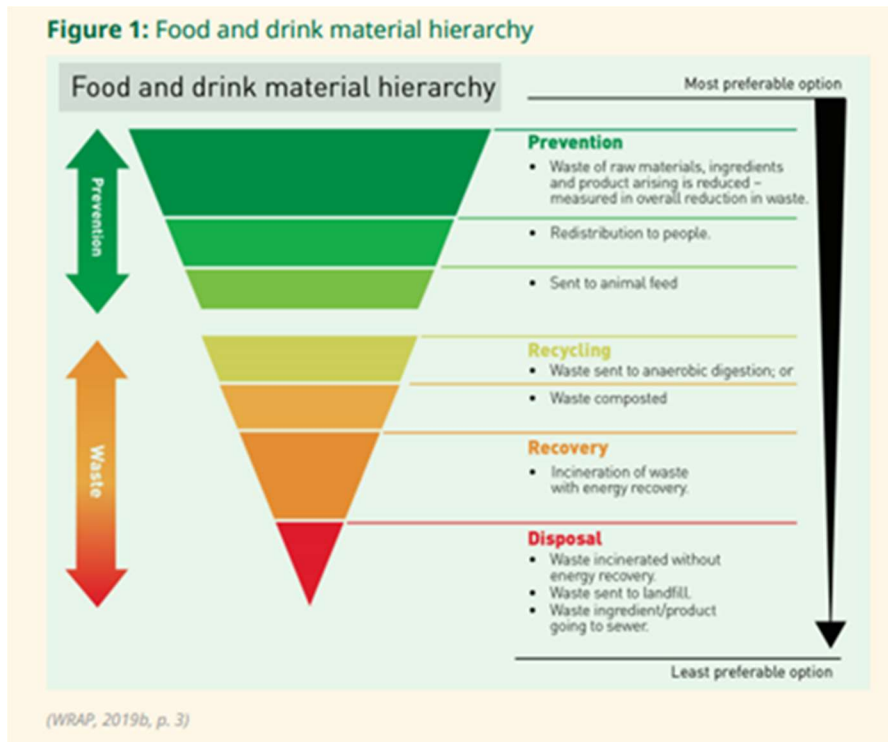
Figure 1: Food and drink material hierarchy

Food and drink material hierarchy

Most preferable option

Prevention

Prevention
• Waste of raw materials, ingredients and product arising is reduced – measured in overall reduction in waste.

• Redistribution to people.

• Sent to animal feed

Waste

Recycling
• Waste sent to anaerobic digestion; or

• Waste composted

Recovery
• Incineration of waste with energy recovery.

Disposal
• Waste incinerated without energy recovery.
• Waste sent to landfill.
• Waste ingredient/product going to sewer.

Least preferable option

(WRAP, 2019b, p. 3)